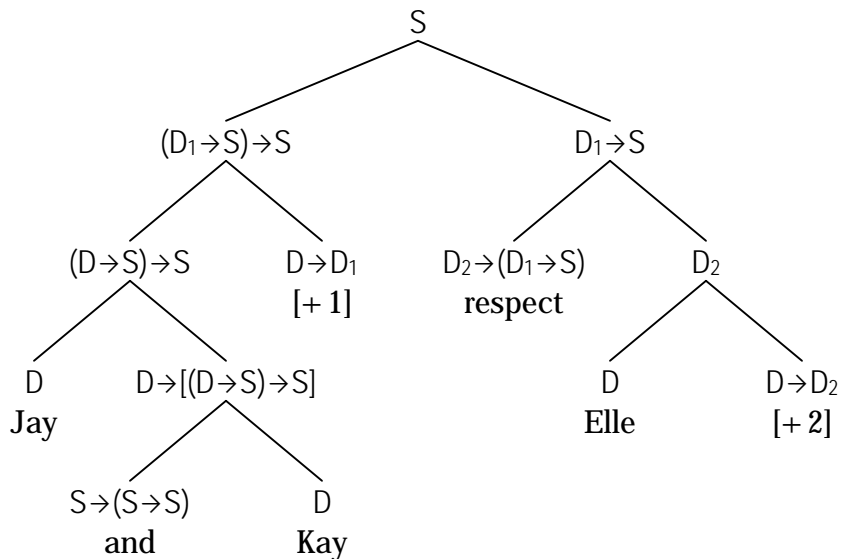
S

$(D_1 \rightarrow S) \rightarrow S$

$D_1 \rightarrow S$

$(D \rightarrow S) \rightarrow S$

$D \rightarrow D_1$
[+1]

$D_2 \rightarrow (D_1 \rightarrow S)$
respect

$D_2$

D
Jay

$D \rightarrow [(D \rightarrow S) \rightarrow S]$

D
Elle

$D \rightarrow D_2$
[+2]

$S \rightarrow (S \rightarrow S)$
and

D
Kay